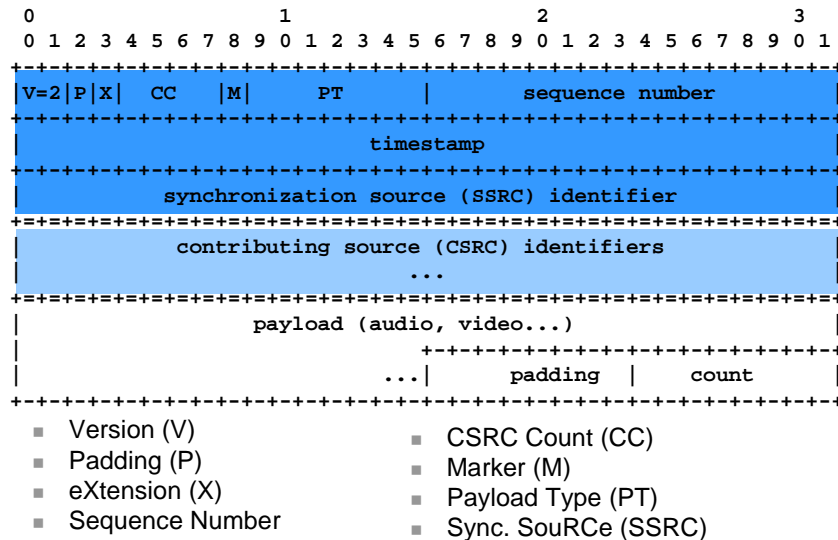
```
 0                   1                   2                   3
 0 1 2 3 4 5 6 7 8 9 0 1 2 3 4 5 6 7 8 9 0 1 2 3 4 5 6 7 8 9 0 1
+-+-+-+-+-+-+-+-+-+-+-+-+-+-+-+-+-+-+-+-+-+-+-+-+-+-+-+-+-+-+-+-+
|V=2|P|X|  CC   |M|     PT      |       sequence number         |
+-+-+-+-+-+-+-+-+-+-+-+-+-+-+-+-+-+-+-+-+-+-+-+-+-+-+-+-+-+-+-+-+
|                           timestamp                           |
+-+-+-+-+-+-+-+-+-+-+-+-+-+-+-+-+-+-+-+-+-+-+-+-+-+-+-+-+-+-+-+-+
|           synchronization source (SSRC) identifier            |
+=+=+=+=+=+=+=+=+=+=+=+=+=+=+=+=+=+=+=+=+=+=+=+=+=+=+=+=+=+=+=+=+
|            contributing source (CSRC) identifiers             |
|                             ...                               |
+=+=+=+=+=+=+=+=+=+=+=+=+=+=+=+=+=+=+=+=+=+=+=+=+=+=+=+=+=+=+=+=+
|                  payload (audio, video...)                    |
|                               +-+-+-+-+-+-+-+-+-+-+-+-+-+-+-+-+
|                            ...|    padding    |     count     |
+-+-+-+-+-+-+-+-+-+-+-+-+-+-+-+-+-+-+-+-+-+-+-+-+-+-+-+-+-+-+-+-+
```

- Version (V)
- Padding (P)
- eXtension (X)
- Sequence Number

- CSRC Count (CC)
- Marker (M)
- Payload Type (PT)
- Sync. SouRCe (SSRC)